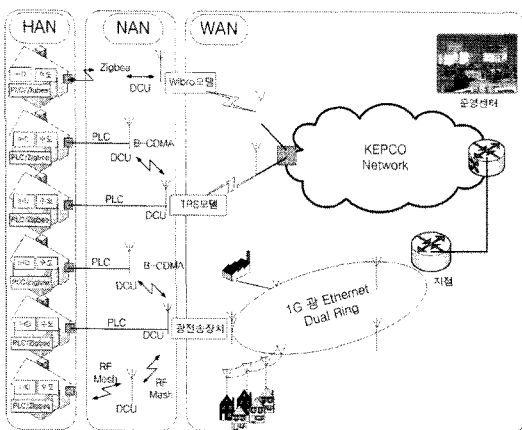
HAN

NAN

WAN

Zigbee

DCU

Wibro모뎀

운영센터

PLC/Zigbee

PLC

B-CDMA

DCU

KEPCO Network

PLC/Zigbee

PLC

DCU

TRS모뎀

PLC/Zigbee

PLC

B-CDMA

DCU

지점

PLC/Zigbee

1G 광 Ethernet Dual Ring

PLC

DCU

광전송장치

PLC/Zigbee

RF Mesh

RF Mesh

DCU

PLC/Zigbee